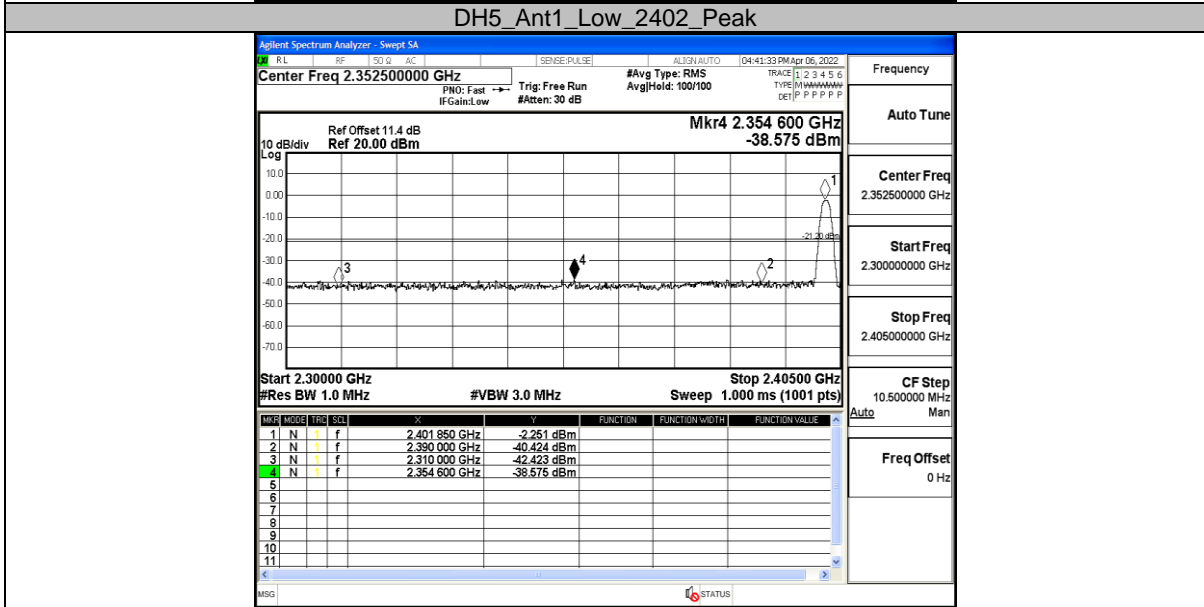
DH5_Ant1_Low_2402_Peak

Agilent Spectrum Analyzer - Swept SA

RL RF 50 Ω AC SENSE:PULSE ALIGN AUTO 04:41:33 PM Apr 06, 2022

Center Freq 2.352500000 GHz

PNO: Fast IFGain:Low

Trig: Free Run #Atten: 30 dB

#Avg Type: RMS Avg|Hold: 100/100

TRACE 1 2 3 4 5 6 TYPE M WWWWW DET P P P P P P

Frequency

Ref Offset 11.4 dB
10 dB/div Ref 20.00 dBm
Log

Mkr4 2.354 600 GHz -38.575 dBm

10.0
0.00
-10.0
-20.0
-30.0
-40.0
-50.0
-60.0
-70.0

-21.20 dBm

1
2
3
4

Start 2.30000 GHz
#Res BW 1.0 MHz
#VBW 3.0 MHz
Stop 2.40500 GHz
Sweep 1.000 ms (1001 pts)

| MKR | MODE | TRC | SCL | X | Y | FUNCTION | FUNCTION WIDTH | FUNCTION VALUE |
|---|---|---|---|---|---|---|---|---|
| 1 | N | 1 | f | 2.401 850 GHz | -2.251 dBm | | | |
| 2 | N | 1 | f | 2.390 000 GHz | -40.424 dBm | | | |
| 3 | N | 1 | f | 2.310 000 GHz | -42.423 dBm | | | |
| 4 | N | 1 | f | 2.354 600 GHz | -38.575 dBm | | | |
| 5 | | | | | | | | |
| 6 | | | | | | | | |
| 7 | | | | | | | | |
| 8 | | | | | | | | |
| 9 | | | | | | | | |
| 10 | | | | | | | | |
| 11 | | | | | | | | |

Auto Tune

Center Freq
2.352500000 GHz

Start Freq
2.300000000 GHz

Stop Freq
2.405000000 GHz

CF Step
10.500000 MHz
Auto Man

Freq Offset
0 Hz

MSG STATUS